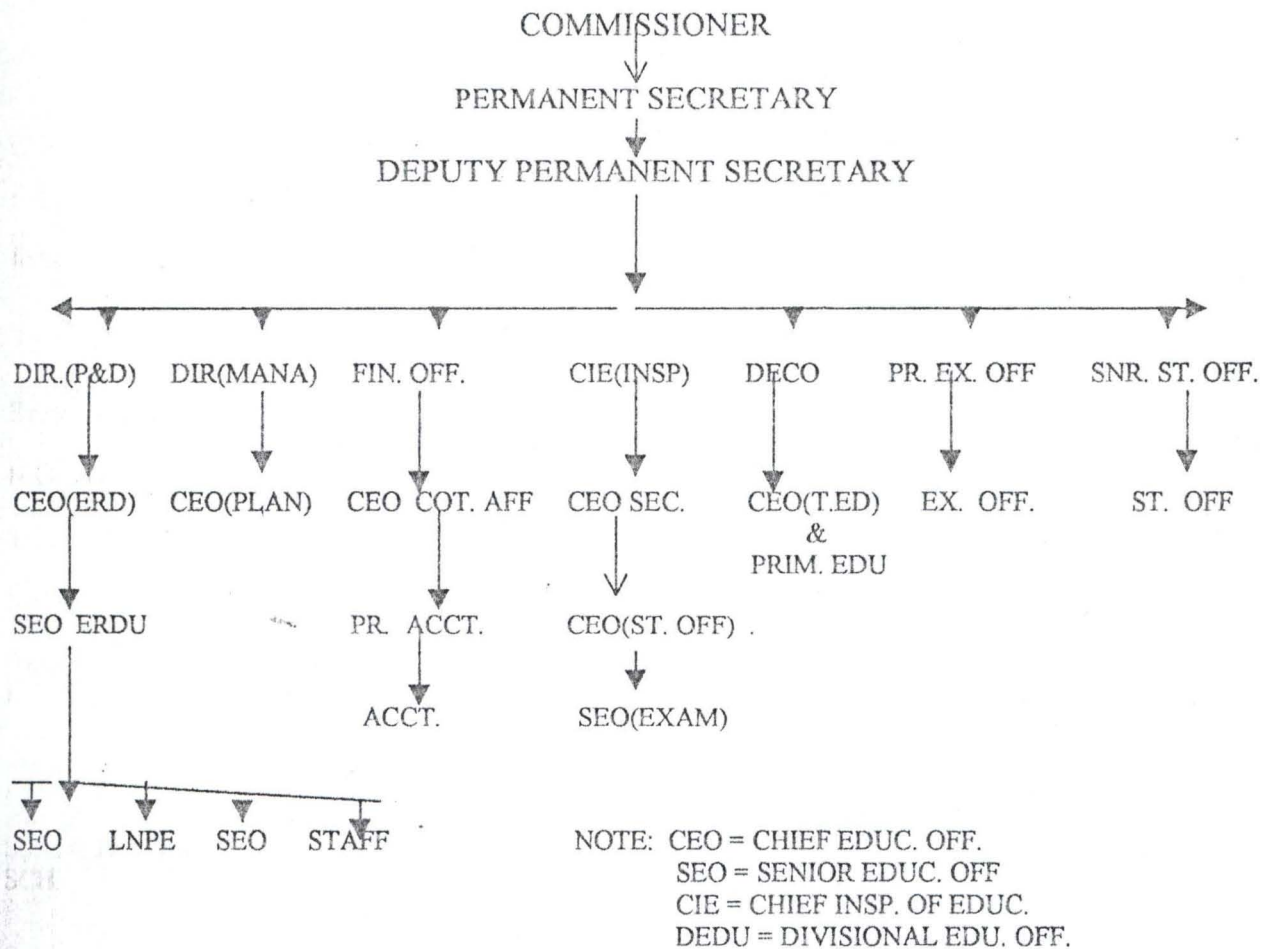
COMMISSIONER

PERMANENT SECRETARY

DEPUTY PERMANENT SECRETARY

DIR.(P&D)

CEO(ERD)

SEO ERDU

SEO

LNPE

SEO

STAFF

DIR(MANA)

CEO(PLAN)

FIN. OFF.

CEO COT. AFF

PR. ACCT.

ACCT.

CIE(INSP)

CEO SEC.

CEO(ST. OFF).

SEO(EXAM)

DECO

CEO(T.ED) & PRIM. EDU

PR. EX. OFF

EX. OFF.

SNR. ST. OFF.

ST. OFF

NOTE: CEO = CHIEF EDUC. OFF.
SEO = SENIOR EDUC. OFF
CIE = CHIEF INSP. OF EDUC.
DEDU = DIVISIONAL EDU. OFF.